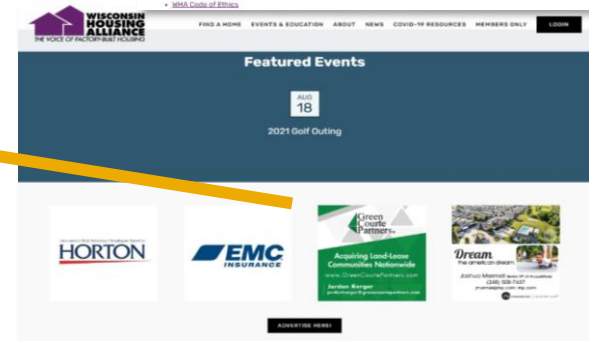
• WHA Code of Ethics

WISCONSIN HOUSING ALLIANCE
THE VOICE OF FACTORY-BUILT HOUSING

FIND A HOME EVENTS & EDUCATION ABOUT NEWS COVID-19 RESOURCES MEMBERS ONLY LOGIN

Featured Events

AUG
18

2021 Golf Outing

HORTON

EMC INSURANCE

Green Courte Partners
Acquiring Land-Lease Communities Nationwide
www.GreenCourtePartners.com
Jordan Berger
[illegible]

Dream
the american dream
Joshua Meinell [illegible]
(248) 508-7437
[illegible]

ADVERTISE HERE!